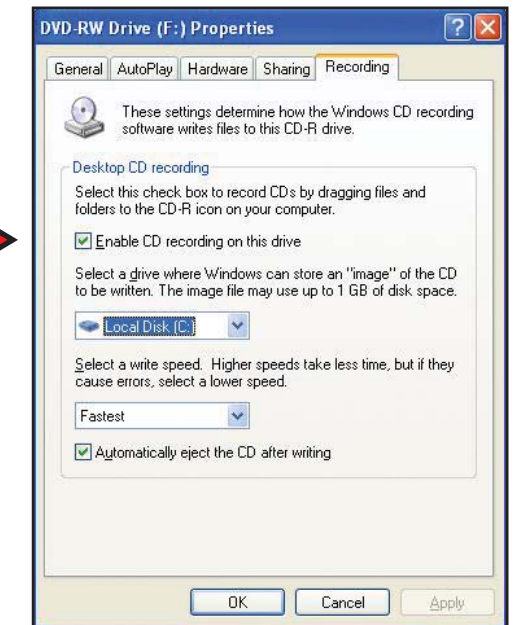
DVD-RW Drive (F:) Properties

General | AutoPlay | Hardware | Sharing | Recording

These settings determine how the Windows CD recording software writes files to this CD-R drive.

Desktop CD recording

Select this check box to record CDs by dragging files and folders to the CD-R icon on your computer.

Enable CD recording on this drive

Select a drive where Windows can store an "image" of the CD to be written. The image file may use up to 1 GB of disk space.

Local Disk (C:)

Select a write speed. Higher speeds take less time, but if they cause errors, select a lower speed.

Fastest

Automatically eject the CD after writing

OK | Cancel | Apply